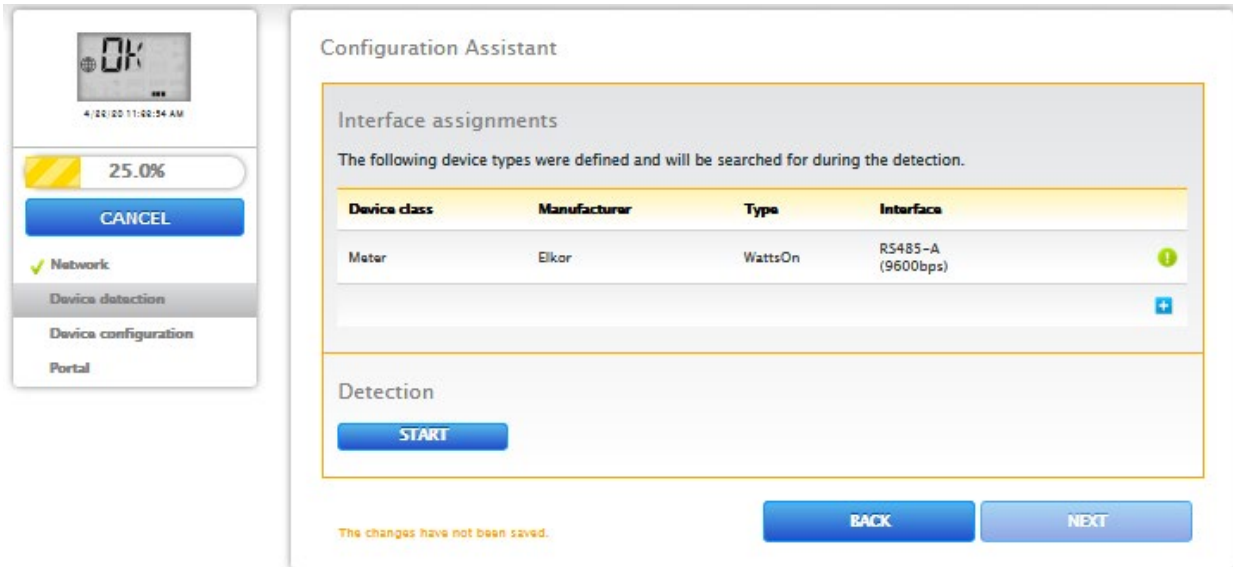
OK

4/29/20 11:59:54 AM

25.0%

CANCEL

Network

Device detection

Device configuration

Portal

Configuration Assistant

Interface assignments

The following device types were defined and will be searched for during the detection.

| Device class | Manufacturer | Type | Interface |
|---|---|---|---|
| Meter | Elkor | WattsOn | RS485-A (9600bps) |

Detection

START

The changes have not been saved.

BACK

NEXT